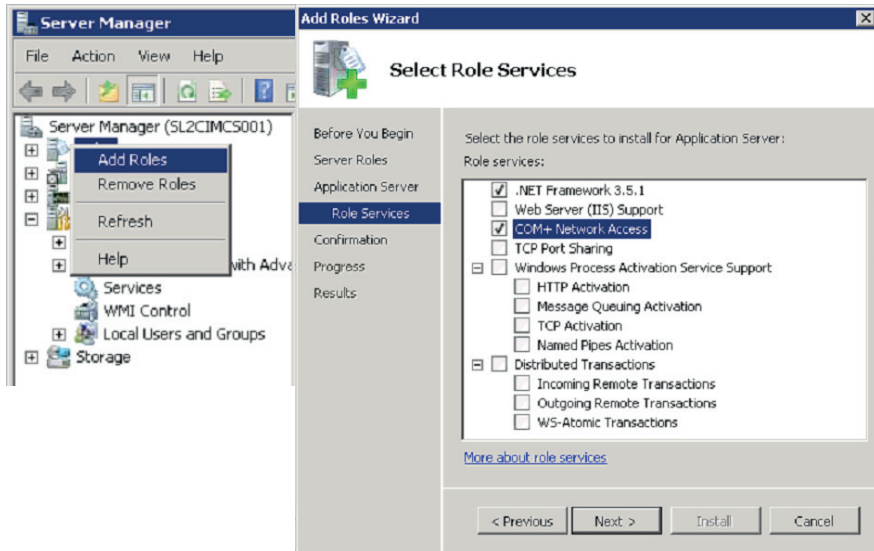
Server Manager

File Action View Help

Server Manager (SL2CIMCS001)

Add Roles
Remove Roles
Refresh
Help

vith Adva

Services
WMI Control
Local Users and Groups
Storage

Add Roles Wizard

Select Role Services

Before You Begin
Server Roles
Application Server
Role Services
Confirmation
Progress
Results

Select the role services to install for Application Server:
Role services:

.NET Framework 3.5.1
Web Server (IIS) Support
COM+ Network Access
TCP Port Sharing
Windows Process Activation Service Support
HTTP Activation
Message Queuing Activation
TCP Activation
Named Pipes Activation
Distributed Transactions
Incoming Remote Transactions
Outgoing Remote Transactions
WS-Atomic Transactions

More about role services

< Previous Next > Install Cancel